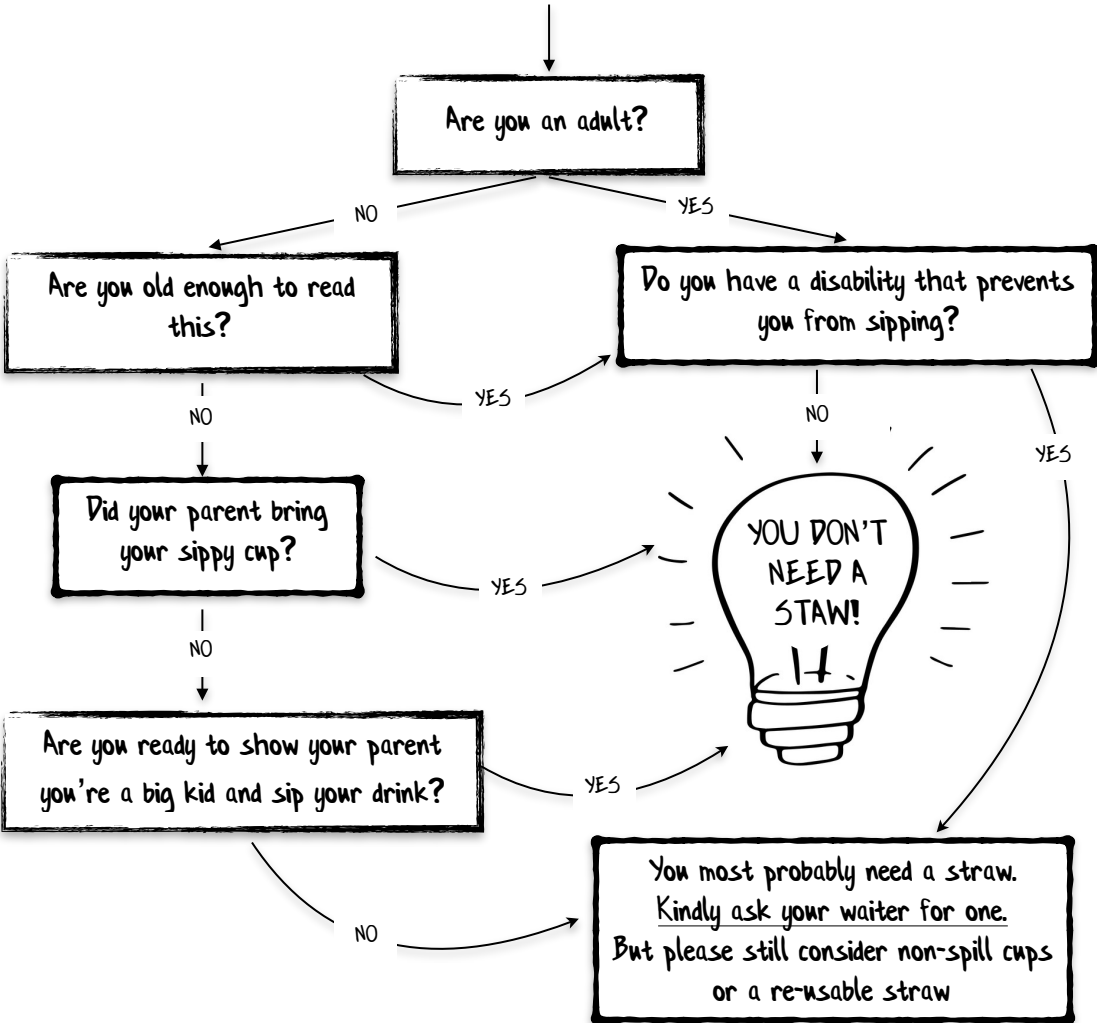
Are you an adult?

NO

YES

Are you old enough to read this?

Do you have a disability that prevents you from sipping?

YES

NO

NO

YES

Did your parent bring your sippy cup?

YES

YOU DON'T NEED A STAW!

NO

Are you ready to show your parent you're a big kid and sip your drink?

YES

NO

You most probably need a straw.
Kindly ask your waiter for one.
But please still consider non-spill cups or a re-usable straw